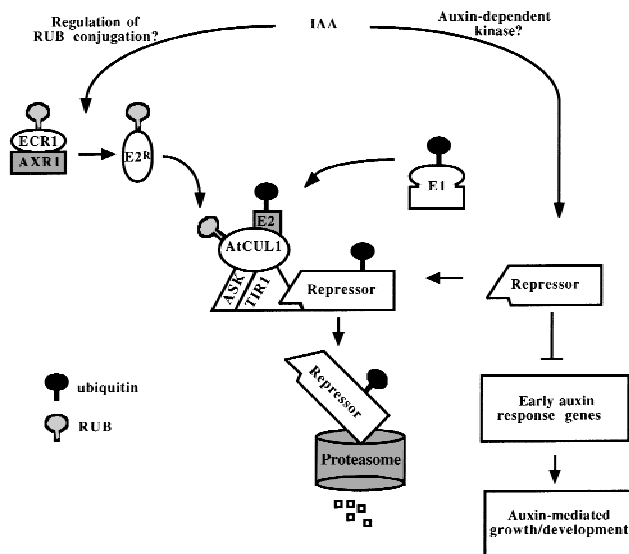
Regulation of RUB conjugation?

IAA

Auxin-dependent kinase?

ECR1

AXR1

$E2^R$

E1

E2

AtCUL1

ASK

TIR1

Repressor

Repressor

ubiquitin

RUB

Repressor

Proteasome

Early auxin response genes

Auxin-mediated growth/development